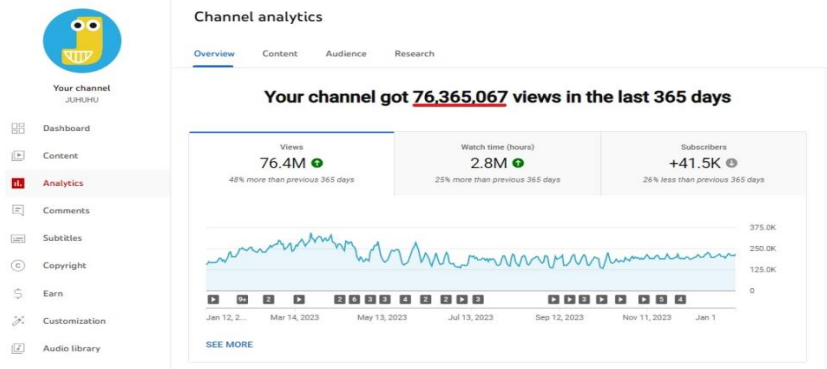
Your channel
JUHUHU

Dashboard
Content
Analytics
Comments
Subtitles
Copyright
Earn
Customization
Audio library

Channel analytics

Overview Content Audience Research

Your channel got 76,365,067 views in the last 365 days

| Views | Watch time (hours) | Subscribers |
|---|---|---|
| 76.4M | 2.8M | +41.5K |
| 48% more than previous 365 days | 25% more than previous 365 days | 26% less than previous 365 days |

375.0K
250.0K
125.0K
0

9+ 2 2 6 3 3 4 2 2 3 3 5 4

Jan 12, 2... Mar 14, 2023 May 13, 2023 Jul 13, 2023 Sep 12, 2023 Nov 11, 2023 Jan 1

SEE MORE